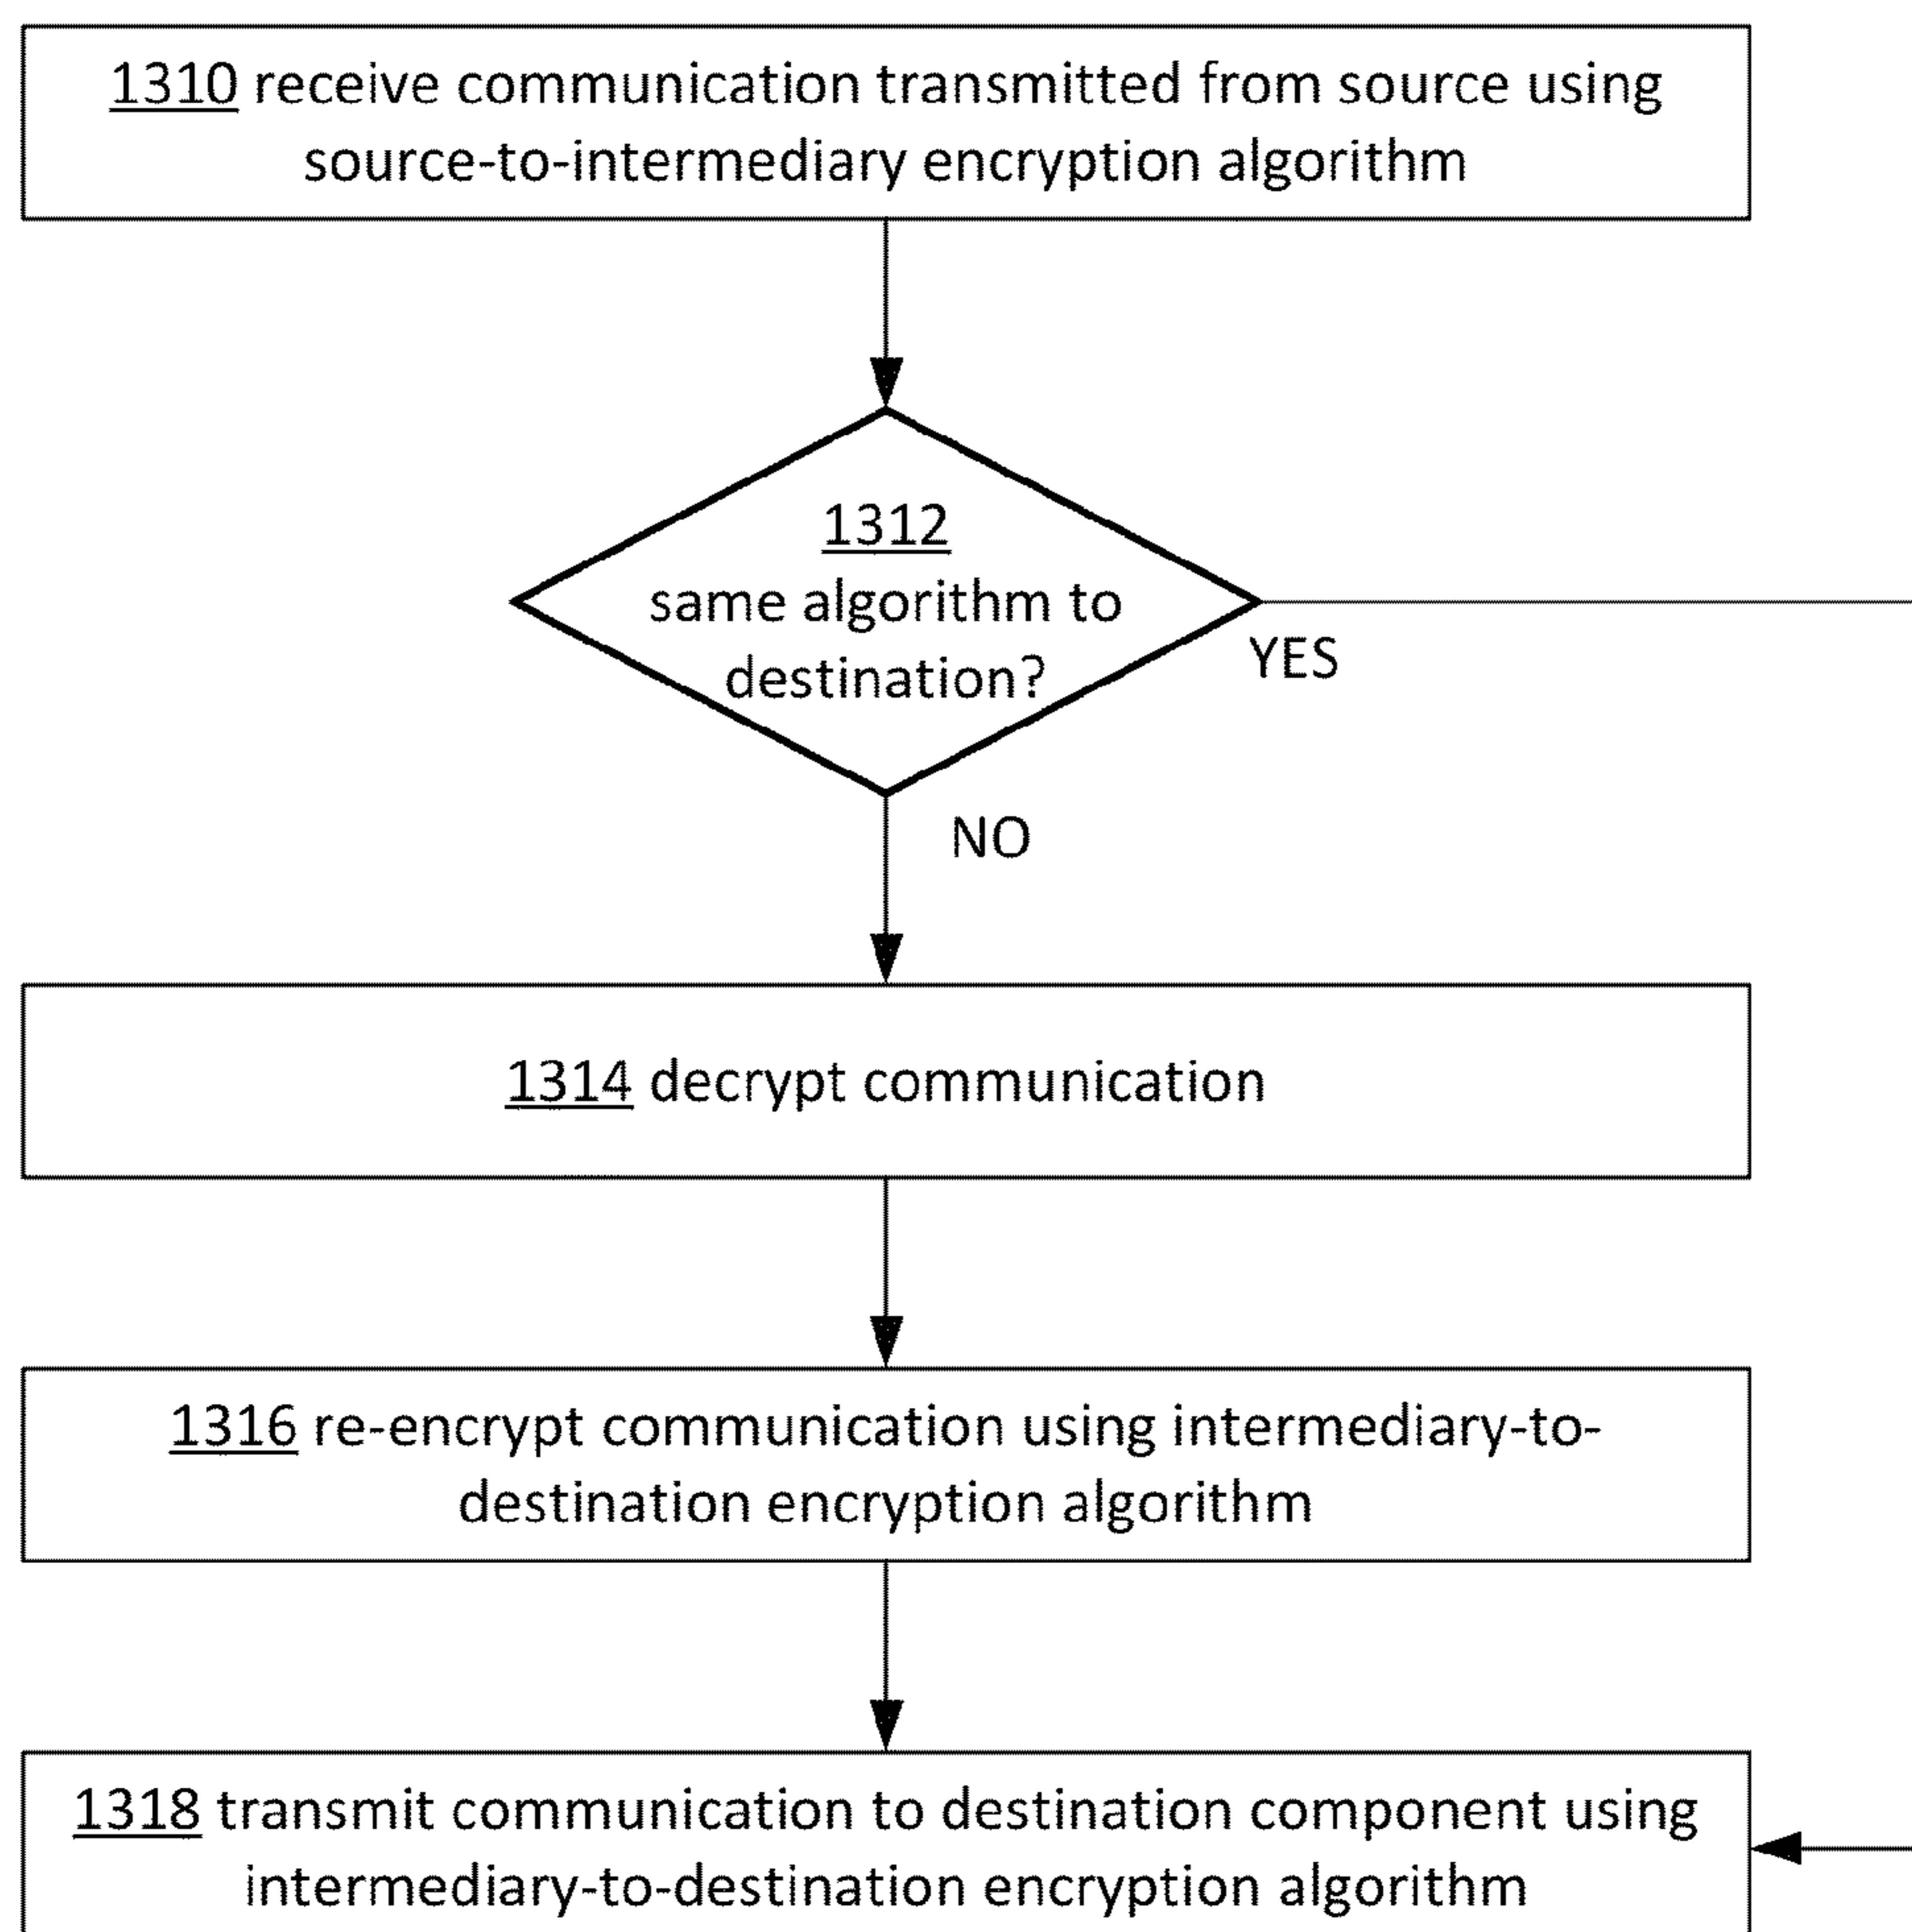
1310 receive communication transmitted from source using source-to-intermediary encryption algorithm

1312
same algorithm to destination?

YES

NO

1314 decrypt communication

1316 re-encrypt communication using intermediary-to-destination encryption algorithm

1318 transmit communication to destination component using intermediary-to-destination encryption algorithm